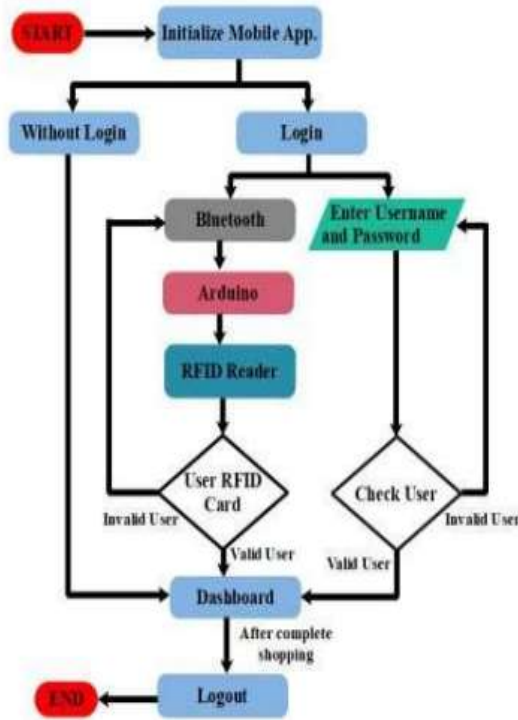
START

Initialize Mobile App.

Without Login

Login

Bluetooth

Enter Username and Password

Arduino

RFID Reader

User RFID Card

Invalid User

Valid User

Check User

Invalid User

Valid User

Dashboard

After complete shopping

Logout

END